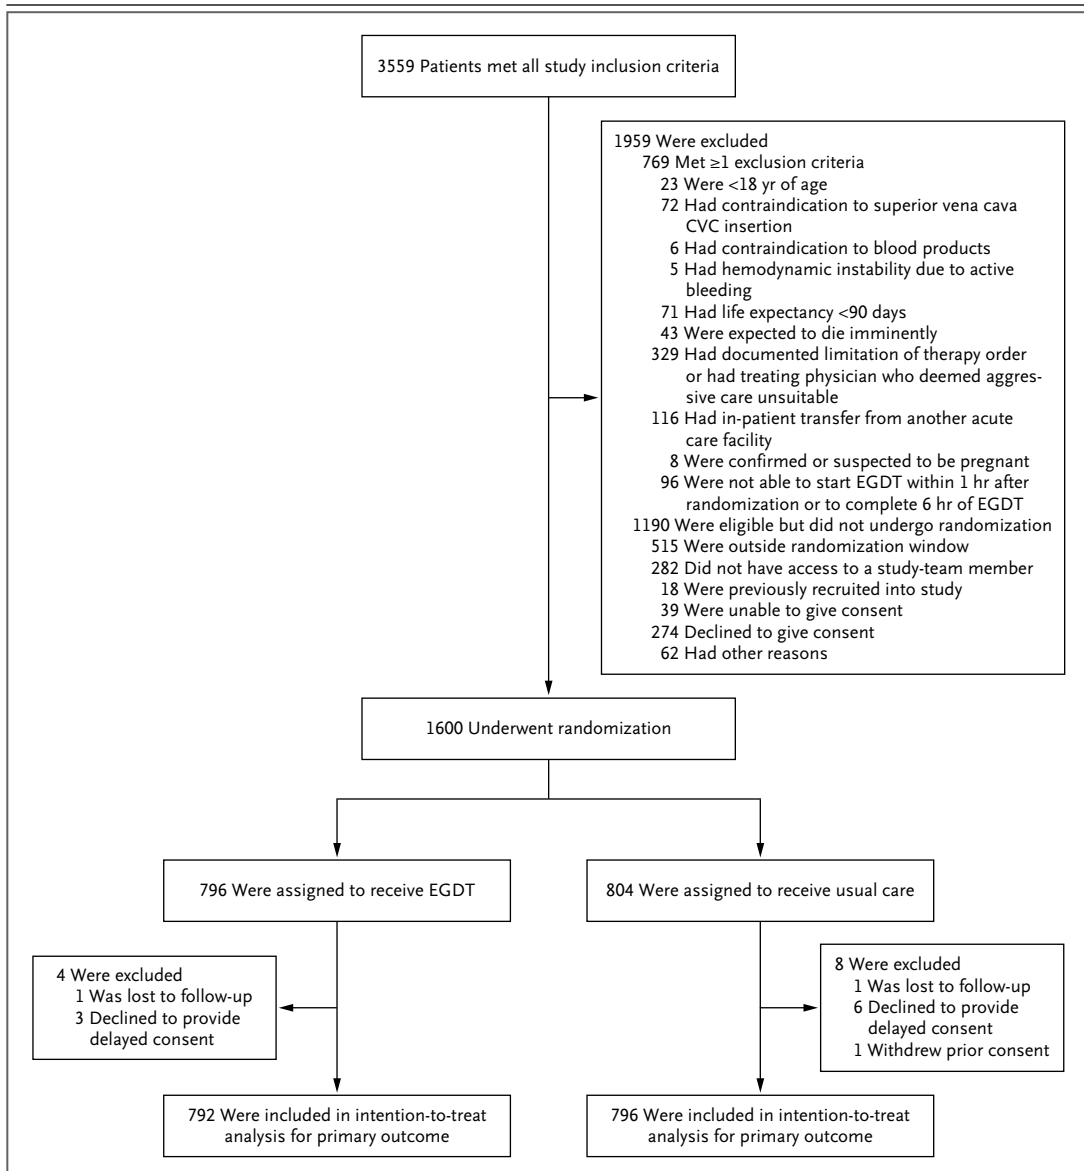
3559 Patients met all study inclusion criteria

1959 Were excluded
769 Met ≥1 exclusion criteria
23 Were <18 yr of age
72 Had contraindication to superior vena cava CVC insertion
6 Had contraindication to blood products
5 Had hemodynamic instability due to active bleeding
71 Had life expectancy <90 days
43 Were expected to die imminently
329 Had documented limitation of therapy order or had treating physician who deemed aggressive care unsuitable
116 Had in-patient transfer from another acute care facility
8 Were confirmed or suspected to be pregnant
96 Were not able to start EGDT within 1 hr after randomization or to complete 6 hr of EGDT
1190 Were eligible but did not undergo randomization
515 Were outside randomization window
282 Did not have access to a study-team member
18 Were previously recruited into study
39 Were unable to give consent
274 Declined to give consent
62 Had other reasons

1600 Underwent randomization

796 Were assigned to receive EGDT

804 Were assigned to receive usual care

4 Were excluded
1 Was lost to follow-up
3 Declined to provide delayed consent

8 Were excluded
1 Was lost to follow-up
6 Declined to provide delayed consent
1 Withdrew prior consent

792 Were included in intention-to-treat analysis for primary outcome

796 Were included in intention-to-treat analysis for primary outcome